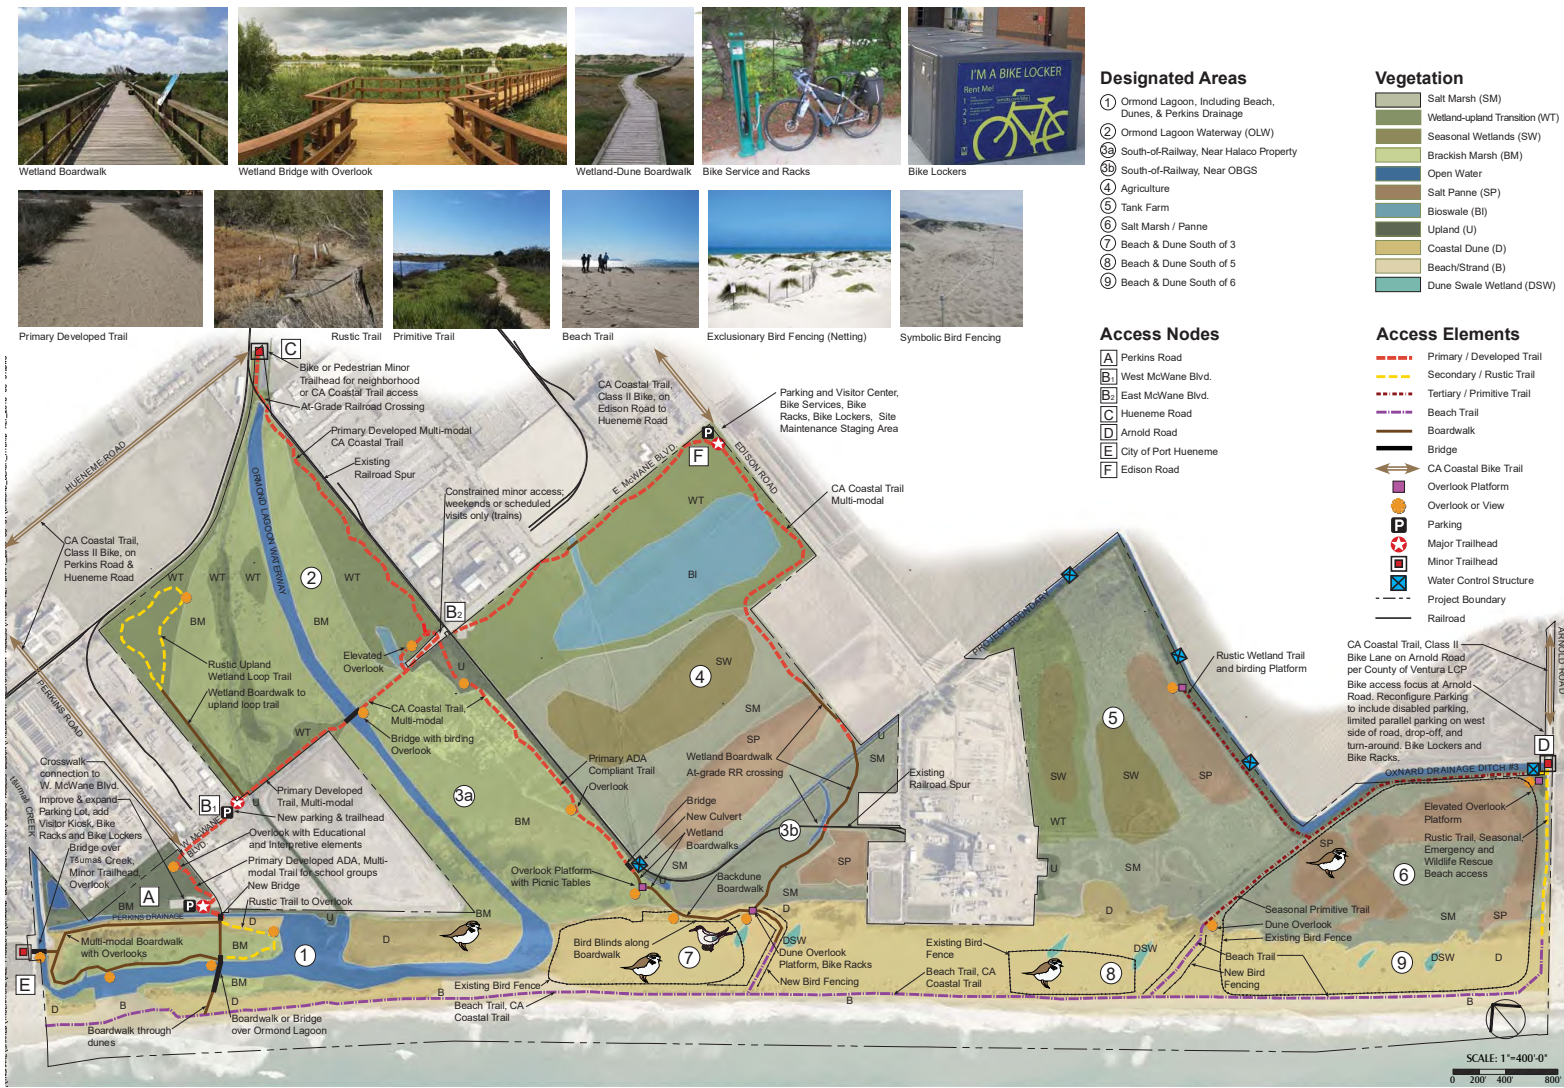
Wetland Boardwalk
Wetland Bridge with Overlook
Wetland-Dune Boardwalk
Bike Service and Racks
I'M A BIKE LOCKER
Rent Me!
Bike Lockers

Primary Developed Trail
Rustic Trail
Primitive Trail
Beach Trail
Exclusionary Bird Fencing (Netting)
Symbolic Bird Fencing

Designated Areas
1 Ormond Lagoon, Including Beach, Dunes, & Perkins Drainage
2 Ormond Lagoon Waterway (OLW)
3a South-of-Railway, Near Halaco Property
3b South-of-Railway, Near OBGS
4 Agriculture
5 Tank Farm
6 Salt Marsh / Panne
7 Beach & Dune South of 3
8 Beach & Dune South of 5
9 Beach & Dune South of 6

Vegetation
Salt Marsh (SM)
Wetland-upland Transition (WT)
Seasonal Wetlands (SW)
Brackish Marsh (BM)
Open Water
Salt Panne (SP)
Bioswale (BI)
Upland (U)
Coastal Dune (D)
Beach/Strand (B)
Dune Swale Wetland (DSW)

Access Nodes
A Perkins Road
B1 West McWane Blvd.
B2 East McWane Blvd.
C Hueneme Road
D Arnold Road
E City of Port Hueneme
F Edison Road

Access Elements
Primary / Developed Trail
Secondary / Rustic Trail
Tertiary / Primitive Trail
Beach Trail
Boardwalk
Bridge
CA Coastal Bike Trail
Overlook Platform
Overlook or View
Parking
Major Trailhead
Minor Trailhead
Water Control Structure
Project Boundary
Railroad

C
Bike or Pedestrian Minor Trailhead for neighborhood or CA Coastal Trail access
At-Grade Railroad Crossing
Primary Developed Multi-modal CA Coastal Trail
Existing Railroad Spur
Constrained minor access; weekends or scheduled visits only (trains)
CA Coastal Trail, Class II Bike, on Edison Road to Hueneme Road
Parking and Visitor Center, Bike Services, Bike Racks, Bike Lockers, Site Maintenance Staging Area
CA Coastal Trail Multi-modal
HUENEME ROAD
CA Coastal Trail, Class II Bike, on Perkins Road & Hueneme Road
ORMOND LAGOON WATERWAY
E. McWANE BLVD.
EDISON ROAD
F
P
B2
WT WT WT 2 WT
BM BM
Rustic Upland Wetland Loop Trail
Wetland Boardwalk to upland loop trail
Elevated Overlook
U
CA Coastal Trail, Multi-modal
Bridge with birding Overlook
WT
BI
4
SW
SM
SP
PERKINS ROAD
Crosswalk connection to W. McWane Blvd.
Improve & expand Parking Lot, add Visitor Kiosk, Bike Racks and Bike Lockers
Bridge over Tsumas Creek, Minor Trailhead, Overlook
Tsumas CREEK
W. McWANE BLVD
B1
Primary Developed Trail, Multi-modal
New parking & trailhead
Overlook with Educational and Interpretive elements
Primary Developed ADA, Multi-modal Trail for school groups
New Bridge
Rustic Trail to Overlook
A
PERKINS DRAINAGE
3a
BM
Primary ADA Compliant Trail
Overlook
Wetland Boardwalk
At-grade RR crossing
Bridge
New Culvert
Wetland Boardwalks
3b
SM
U
SM
Existing Railroad Spur
SP
Overlook Platform with Picnic Tables
Backdune Boardwalk
E
Multi-modal Boardwalk with Overlooks
D
BM
1
BM
D
BM
D
B
D
Boardwalk through dunes
Boardwalk or Bridge over Ormond Lagoon
Existing Bird Fence
Beach Trail, CA Coastal Trail
B
Bird Blinds along Boardwalk
7
D
DSW
Dune Overlook Platform, Bike Racks
New Bird Fencing
Existing Bird Fence
Beach Trail, CA Coastal Trail
DSW
8
B
PROJECT BOUNDARY
5
SW SW SP
WT
U
SM
D
Rustic Wetland Trail and birding Platform
CA Coastal Trail, Class II Bike Lane on Arnold Road per County of Ventura LCP
Bike access focus at Arnold Road. Reconfigure Parking to include disabled parking, limited parallel parking on west side of road, drop-off, and turn-around. Bike Lockers and Bike Racks.
ARNOLD ROAD
D
OXNARD DRAINAGE DITCH #3
Elevated Overlook Platform
Rustic Trail, Seasonal, Emergency and Wildlife Rescue Beach access
SP
6
Seasonal Primitive Trail
Dune Overlook
Existing Bird Fence
SM SP
Beach Trail
New Bird Fencing
9
DSW
D
B
SCALE: 1"=400'-0"
0 200' 400' 800'